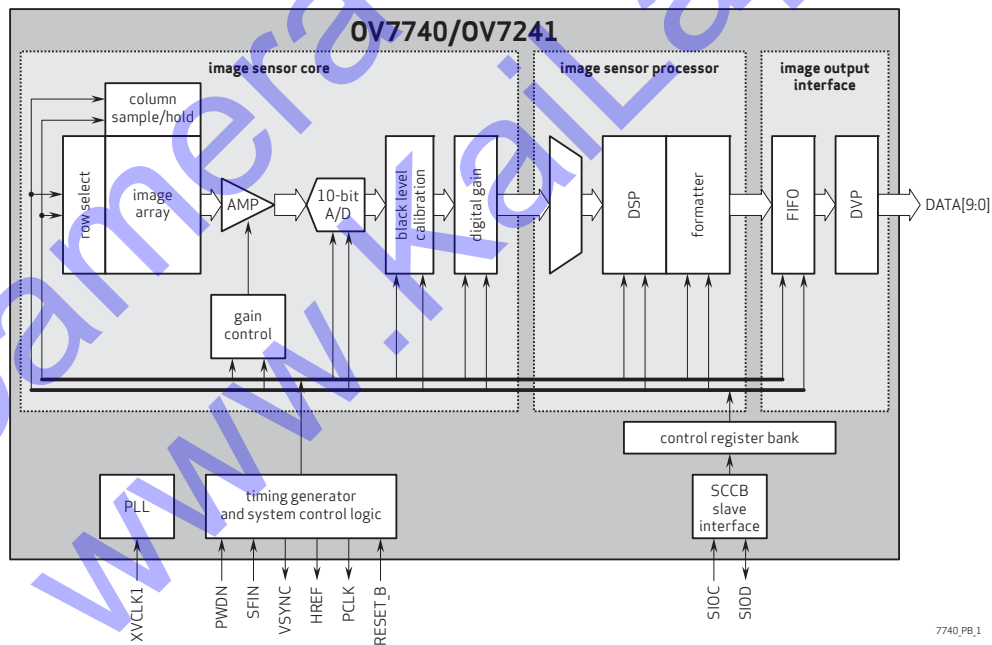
OV7740/OV7241

image sensor core

column sample/hold

row select

image array

AMP

10-bit A/D

black level calibration

digital gain

gain control

image sensor processor

DSP

formatter

image output interface

FIFO

DVP

DATA[9:0]

control register bank

PLL

timing generator and system control logic

SCCB slave interface

XVCLK1

PWDN

SFIN

VSYNC

HREF

PCLK

RESET_B

SIOC

SIOD

7740_PB_1

www.kaiLaicamera